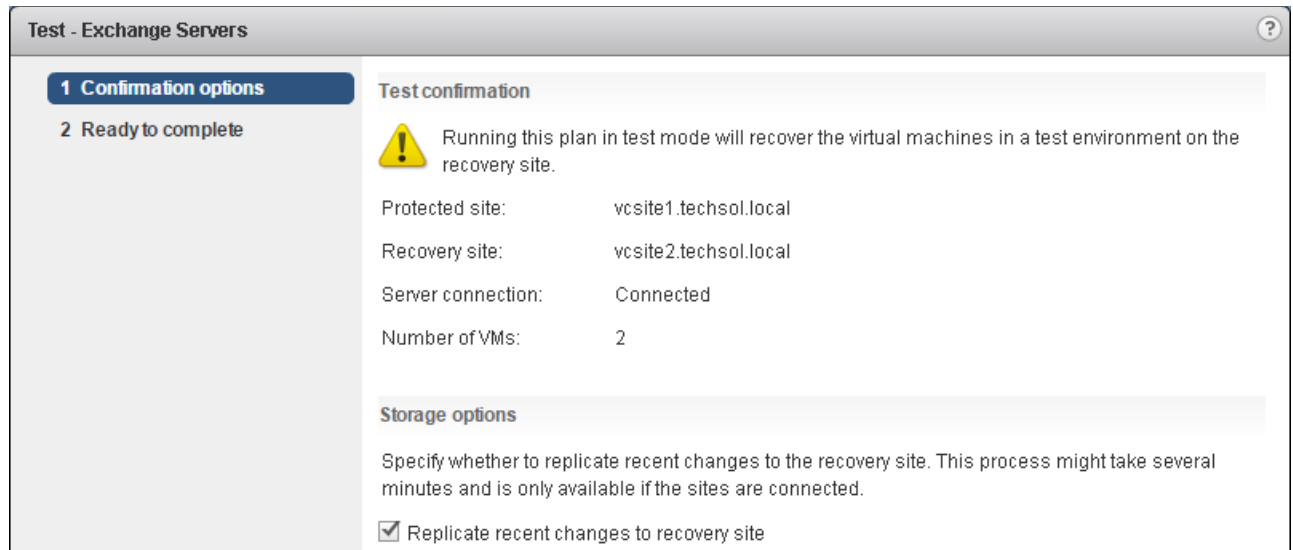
Test - Exchange Servers

?

1 Confirmation options

2 Ready to complete

Test confirmation

Running this plan in test mode will recover the virtual machines in a test environment on the recovery site.

Protected site: vcsite1.techsol.local

Recovery site: vcsite2.techsol.local

Server connection: Connected

Number of VMs: 2

Storage options

Specify whether to replicate recent changes to the recovery site. This process might take several minutes and is only available if the sites are connected.

Replicate recent changes to recovery site